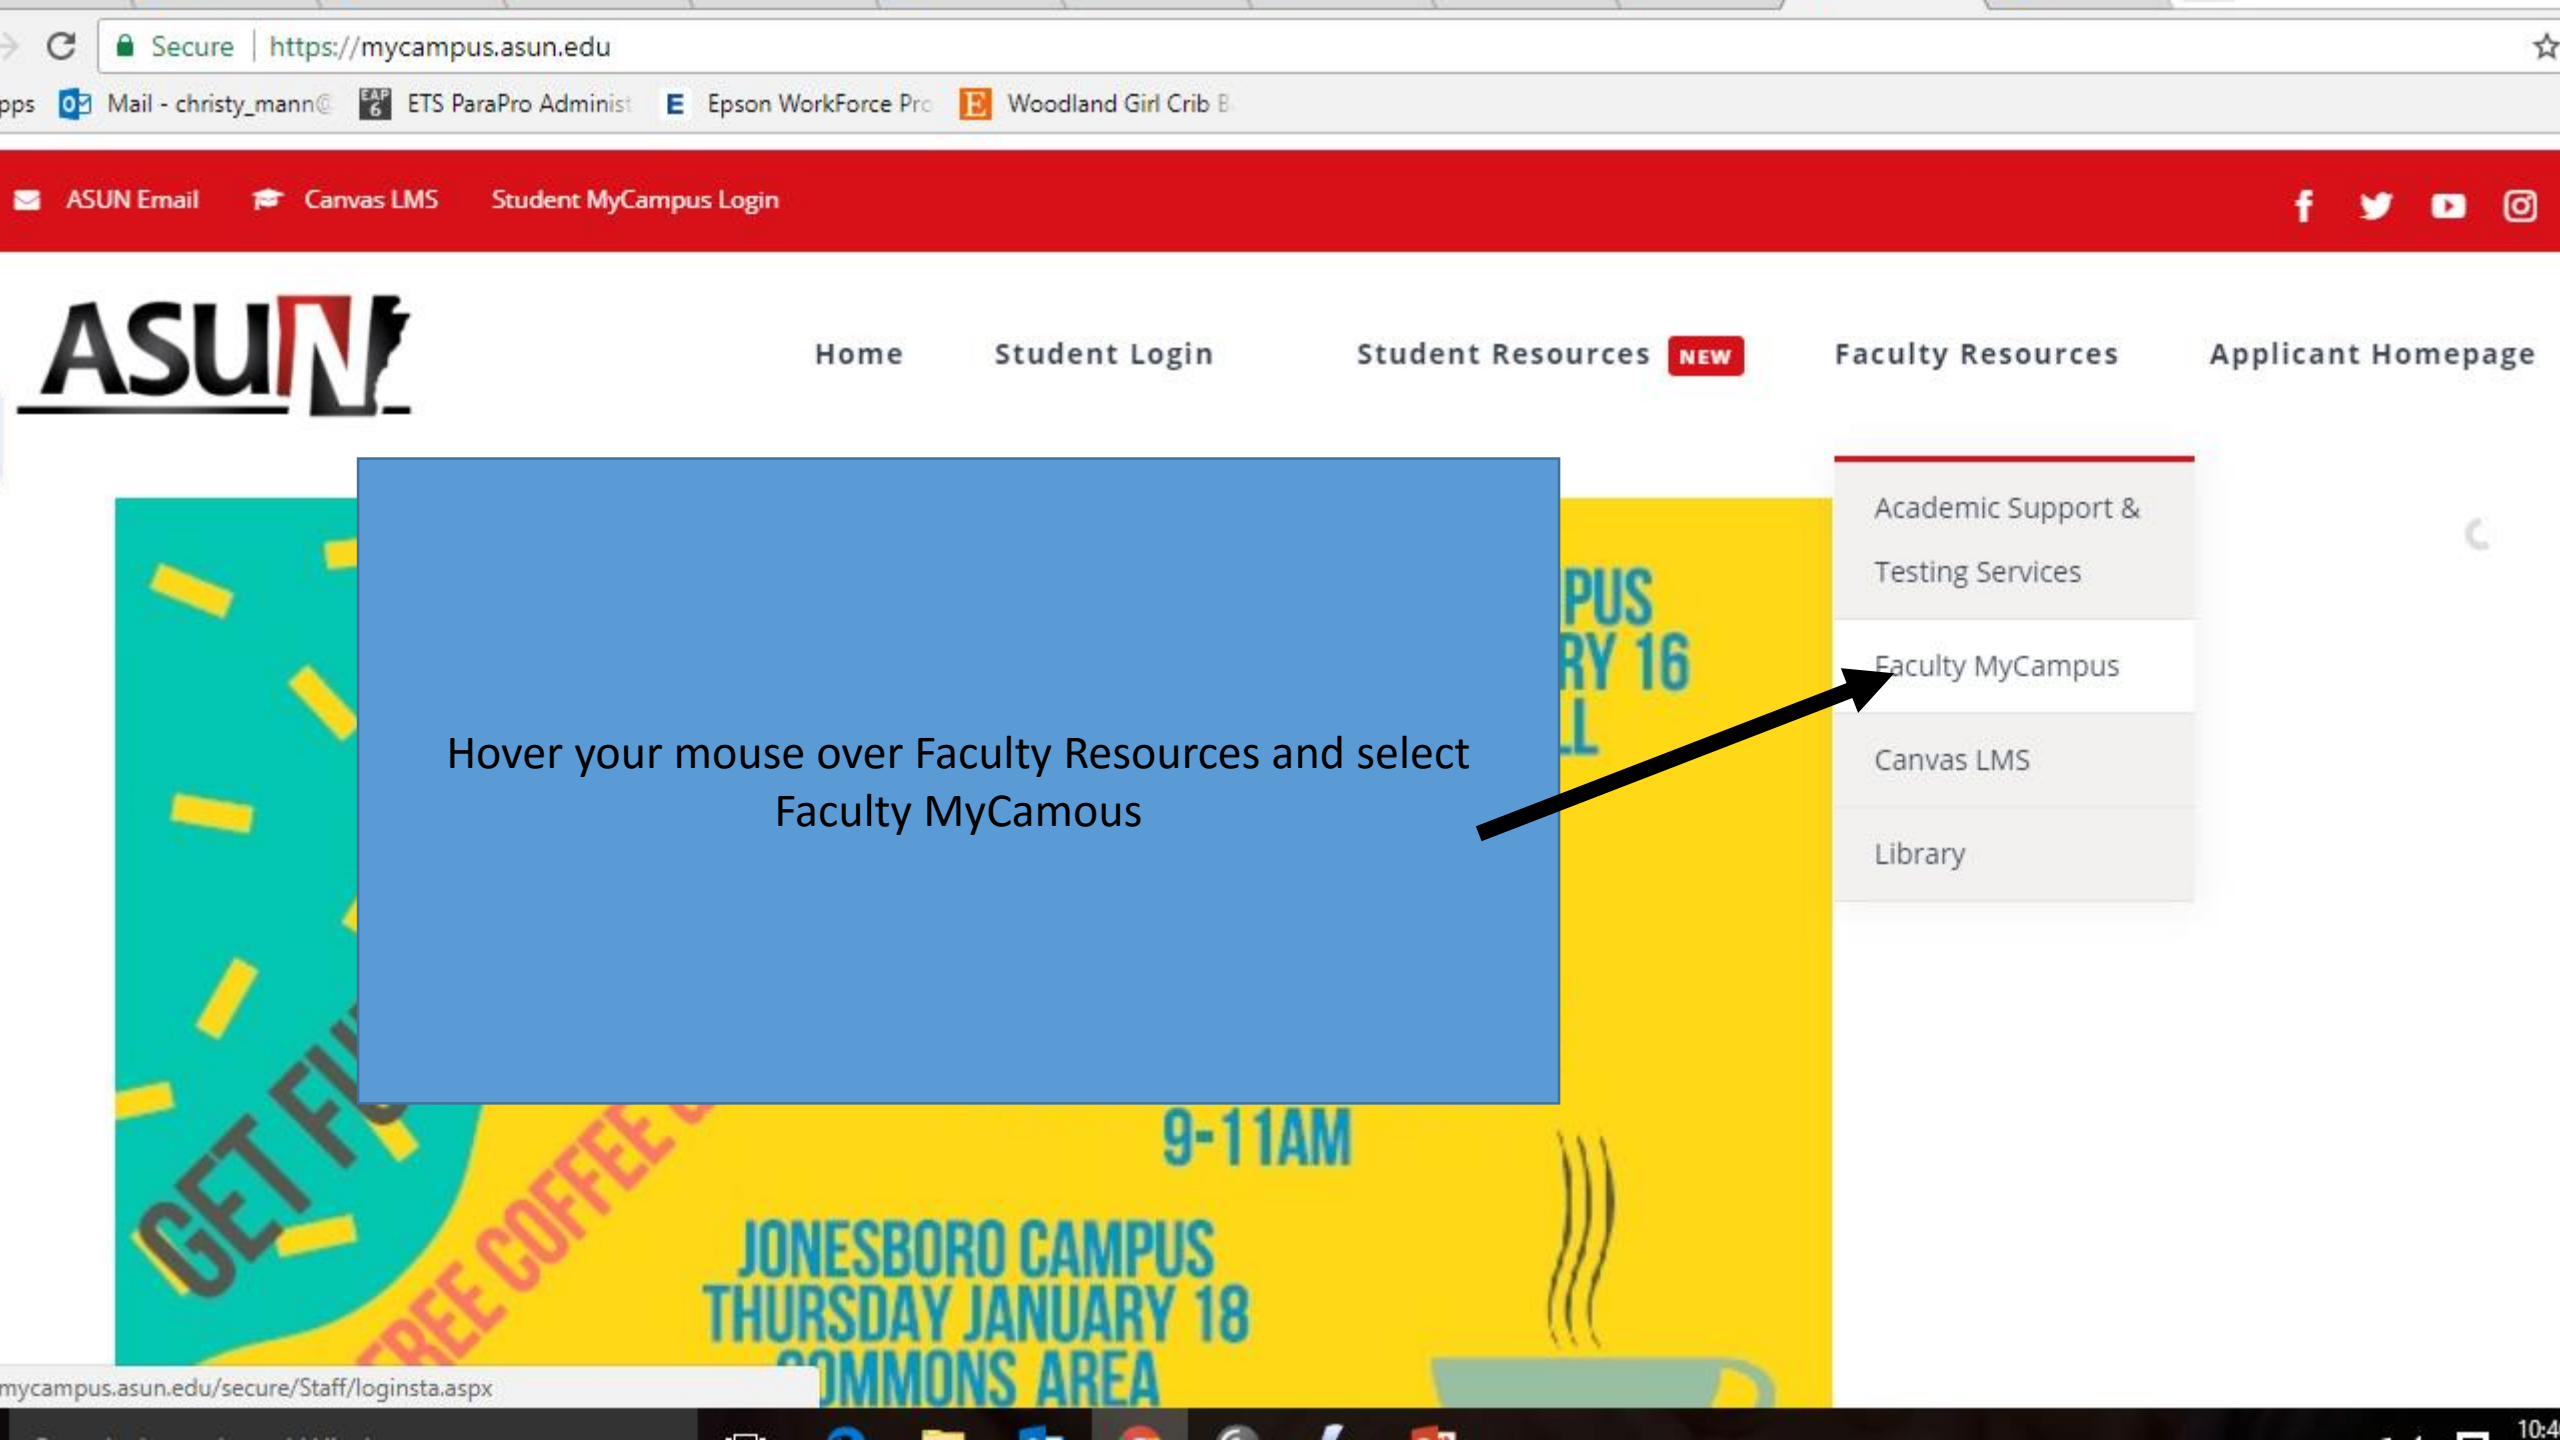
Secure | https://mycampus.asun.edu

pps Mail - christy_mann@ ETS ParaPro Administ Epson WorkForce Pro Woodland Girl Crib B

ASUN Email Canvas LMS Student MyCampus Login

ASUN

Home Student Login Student Resources NEW Faculty Resources Applicant Homepage

Academic Support & Testing Services

Faculty MyCampus

Canvas LMS

Library

Hover your mouse over Faculty Resources and select Faculty MyCamous

PUS
RY 16
LL

9-11AM

JONESBORO CAMPUS
THURSDAY JANUARY 18
COMMONS AREA

GET FU

FREE COFFEE

mycampus.asun.edu/secure/Staff/loginsta.aspx

10:4